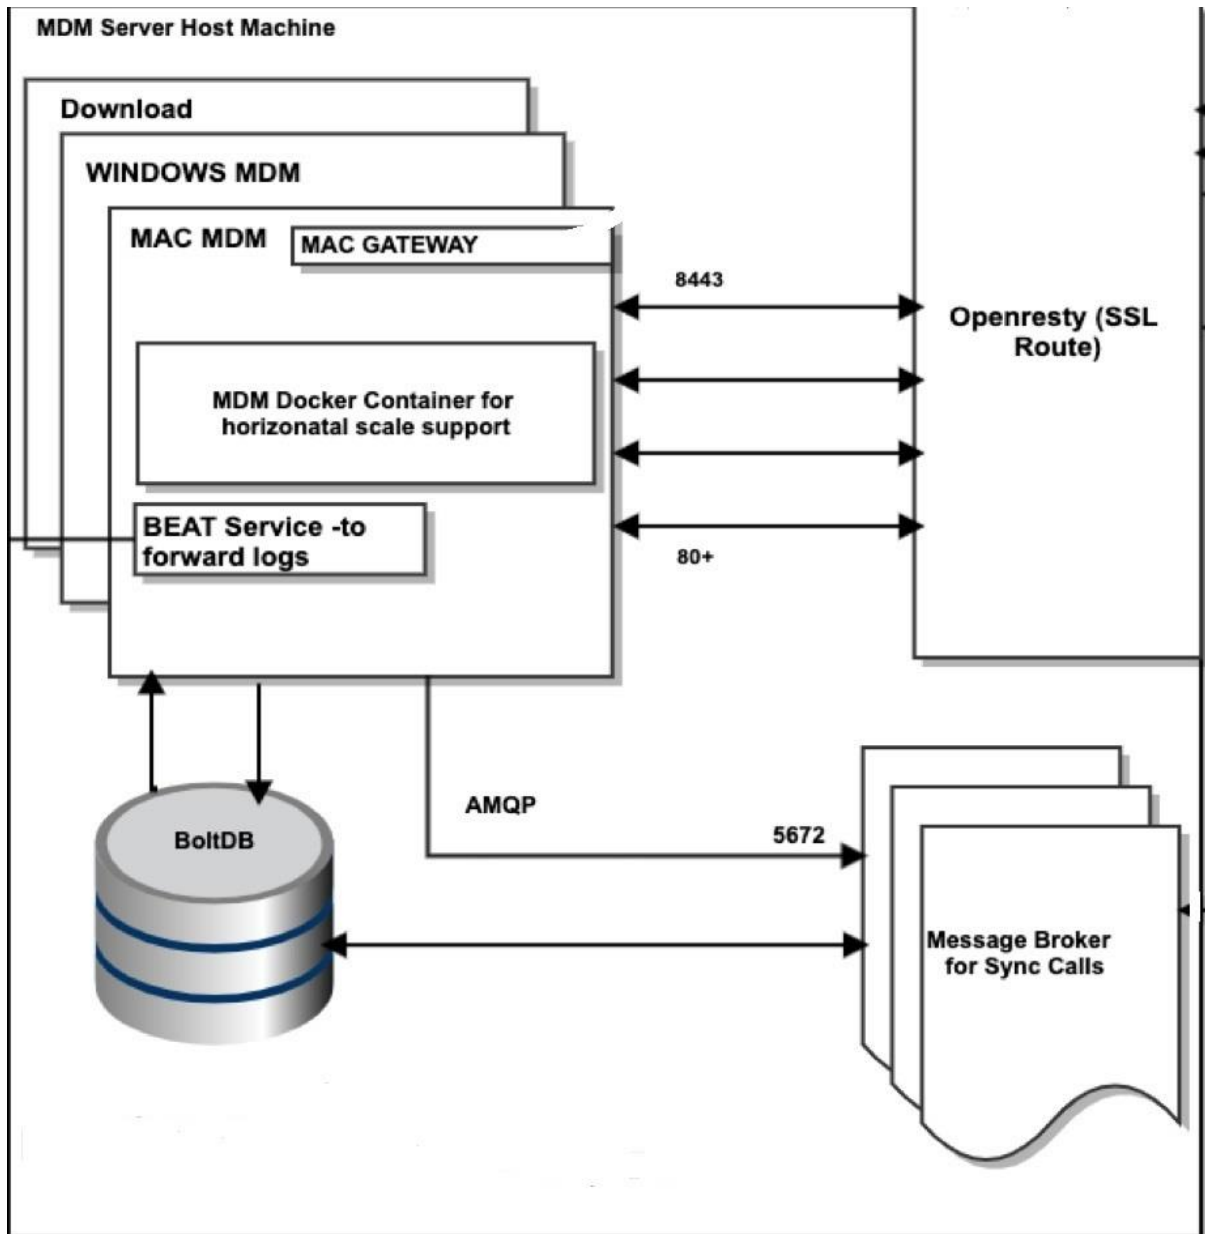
MDM Server Host Machine

Download

WINDOWS MDM

MAC MDM

MAC GATEWAY

8443

Openresty (SSL Route)

MDM Docker Container for horizonatal scale support

BEAT Service -to forward logs

80+

AMQP

5672

BoltDB

Message Broker for Sync Calls